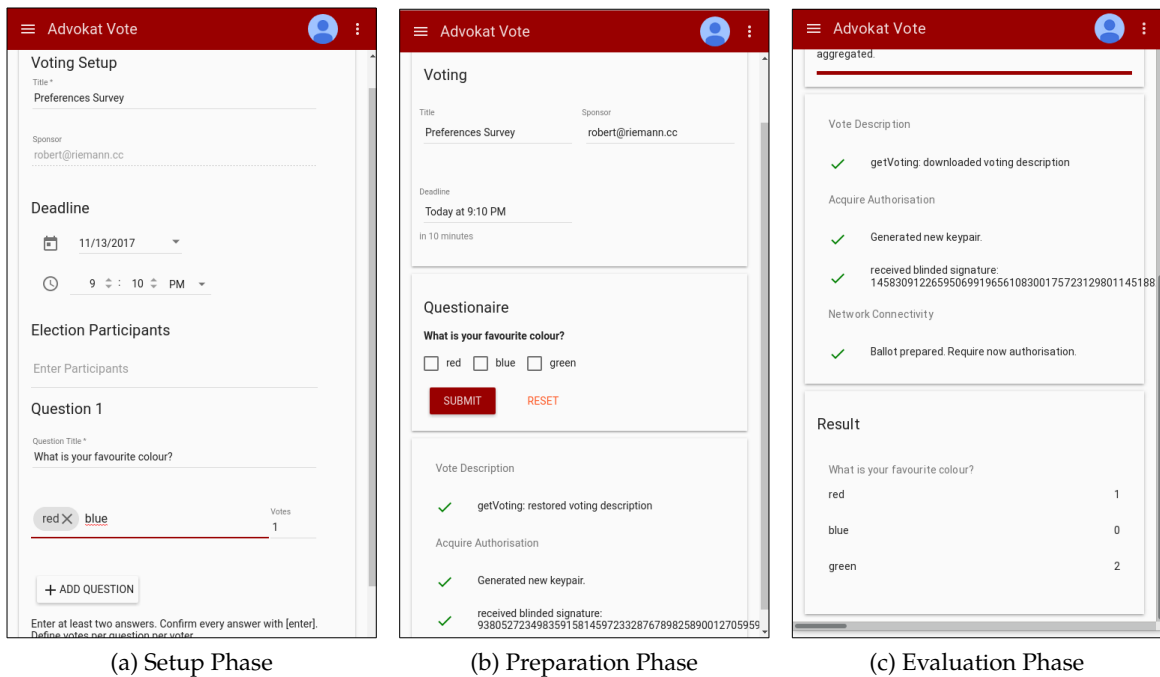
Advokat Vote

Voting Setup

Title *
Preferences Survey

Sponsor
robert@riemann.cc

Deadline

11/13/2017

9 : 10 PM

Election Participants

Enter Participants

Question 1

Question Title *
What is your favourite colour?

red blue

Votes
1

+ ADD QUESTION

Enter at least two answers. Confirm every answer with [enter]. Define votes per question per voter.

(a) Setup Phase

Advokat Vote

Voting

Title
Preferences Survey

Sponsor
robert@riemann.cc

Deadline
Today at 9:10 PM
in 10 minutes

Questionaire

What is your favourite colour?

red blue green

SUBMIT RESET

Vote Description

getVoting: restored voting description

Acquire Authorisation

Generated new keypair.

received blinded signature: 9380527234983591581459723328767898258900127059​59

(b) Preparation Phase

Advokat Vote

aggregated.

Vote Description

getVoting: downloaded voting description

Acquire Authorisation

Generated new keypair.

received blinded signature: 14583091226595069919656108300175723129801145188

Network Connectivity

Ballot prepared. Require now authorisation.

Result

What is your favourite colour?

| | |
|---|---|
| red | 1 |
| blue | 0 |
| green | 2 |

(c) Evaluation Phase